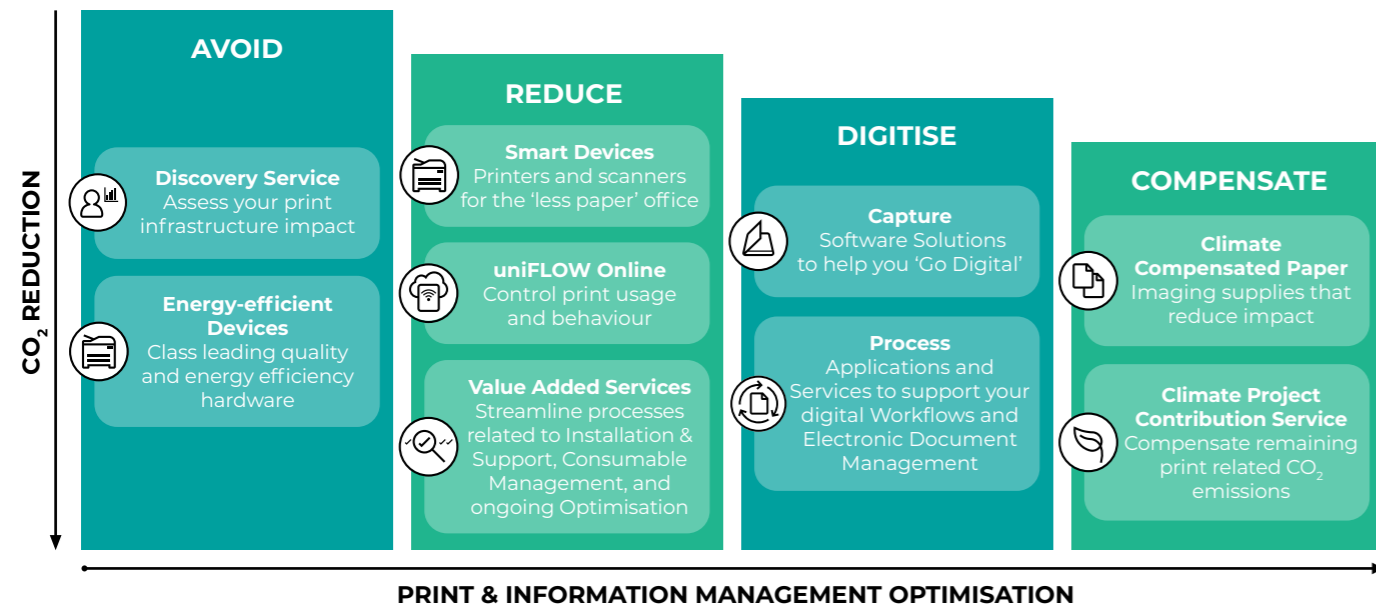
$CO_2$ REDUCTION

AVOID

Discovery Service
Assess your print infrastructure impact

Energy-efficient Devices
Class leading quality and energy efficiency hardware

REDUCE

Smart Devices
Printers and scanners for the 'less paper' office

uniFLOW Online
Control print usage and behaviour

Value Added Services
Streamline processes related to Installation & Support, Consumable Management, and ongoing Optimisation

DIGITISE

Capture
Software Solutions to help you 'Go Digital'

Process
Applications and Services to support your digital Workflows and Electronic Document Management

COMPENSATE

Climate Compensated Paper
Imaging supplies that reduce impact

Climate Project Contribution Service
Compensate remaining print related $CO_2$ emissions

PRINT & INFORMATION MANAGEMENT OPTIMISATION